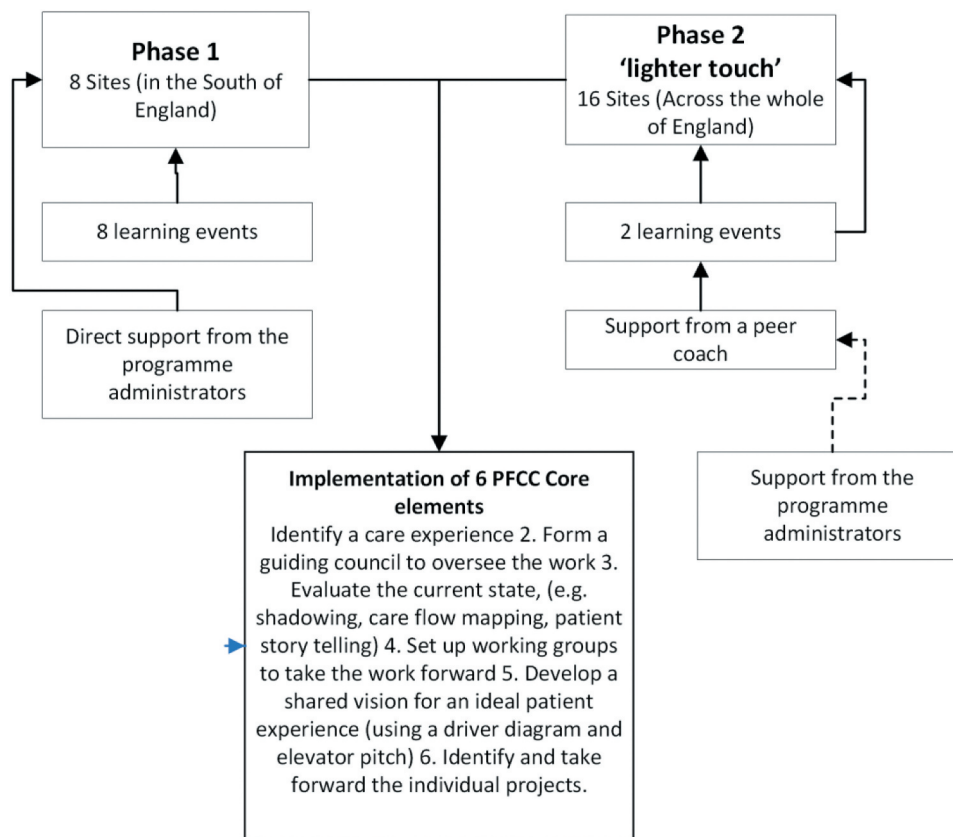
**Phase 1**
8 Sites (in the South of England)

**Phase 2**
**'lighter touch'**
16 Sites (Across the whole of England)

8 learning events

2 learning events

Direct support from the programme administrators

Support from a peer coach

**Implementation of 6 PFCC Core elements**
Identify a care experience 2. Form a guiding council to oversee the work 3. Evaluate the current state, (e.g. shadowing, care flow mapping, patient story telling) 4. Set up working groups to take the work forward 5. Develop a shared vision for an ideal patient experience (using a driver diagram and elevator pitch) 6. Identify and take forward the individual projects.

Support from the programme administrators